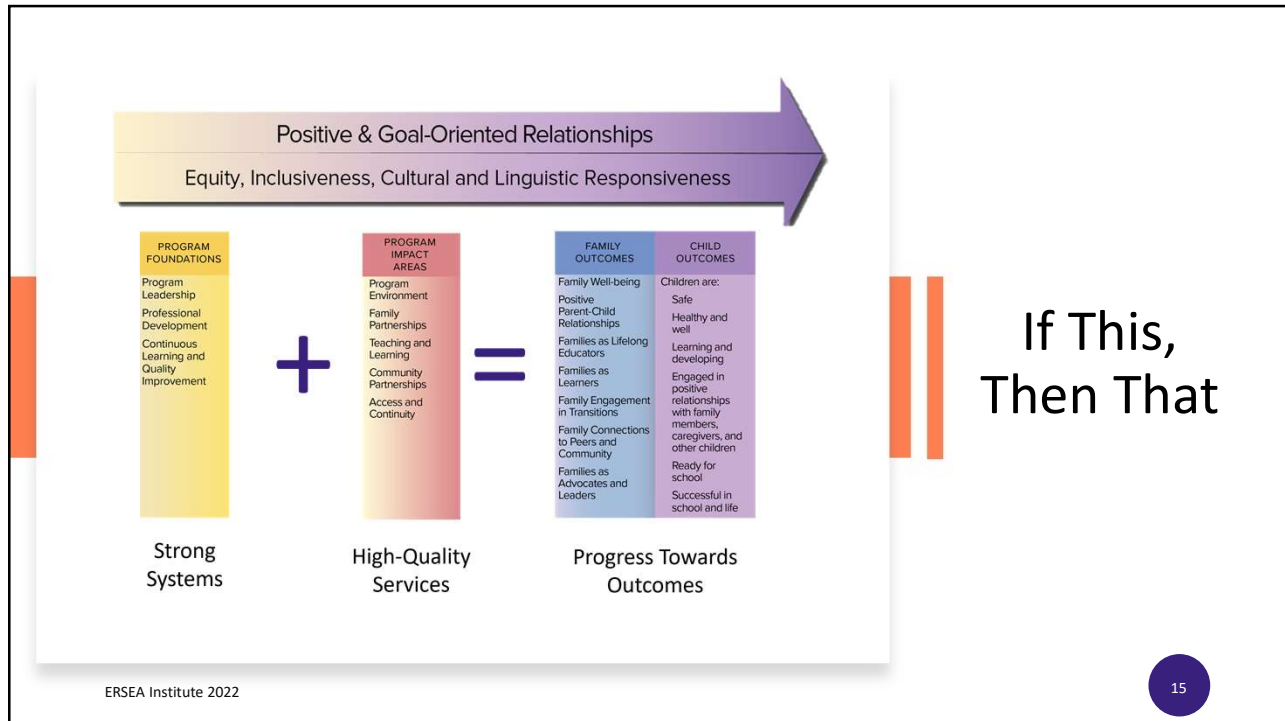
Positive & Goal-Oriented Relationships

Equity, Inclusiveness, Cultural and Linguistic Responsiveness

PROGRAM FOUNDATIONS

Program Leadership

Professional Development

Continuous Learning and Quality Improvement

+

PROGRAM IMPACT AREAS

Program Environment

Family Partnerships

Teaching and Learning

Community Partnerships

Access and Continuity

=

FAMILY OUTCOMES

Family Well-being

Positive Parent-Child Relationships

Families as Lifelong Educators

Families as Learners

Family Engagement in Transitions

Family Connections to Peers and Community

Families as Advocates and Leaders

CHILD OUTCOMES

Children are:

Safe

Healthy and well

Learning and developing

Engaged in positive relationships with family members, caregivers, and other children

Ready for school

Successful in school and life

Strong Systems

High-Quality Services

Progress Towards Outcomes

If This, Then That

ERSEA Institute 2022

15